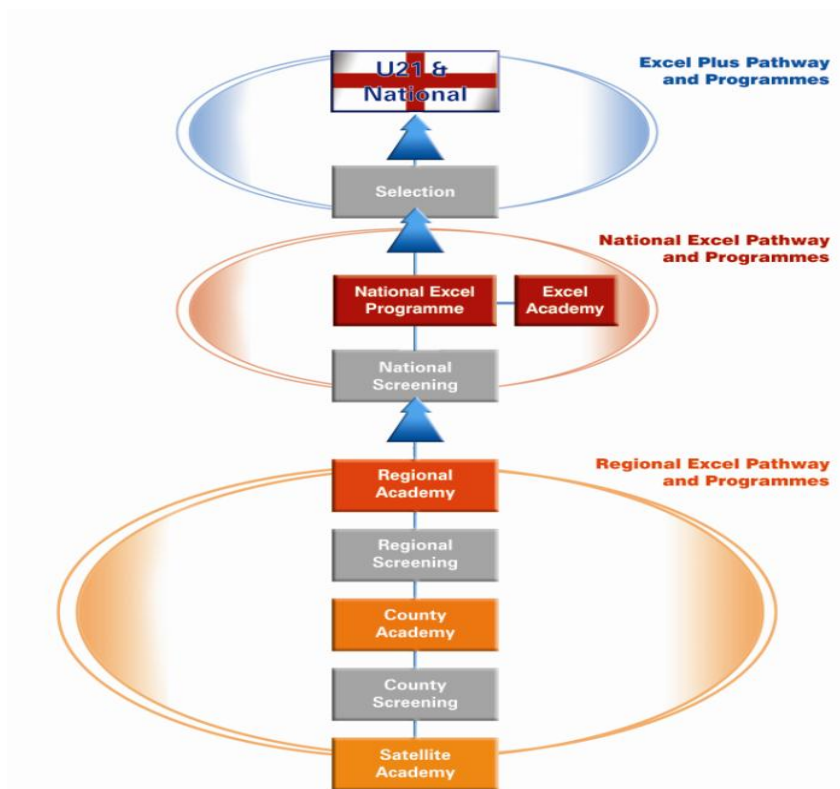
Excel Plus Pathway and Programmes

U21 & National

Selection

National Excel Pathway and Programmes

National Excel Programme

Excel Academy

National Screening

Regional Excel Pathway and Programmes

Regional Academy

Regional Screening

County Academy

County Screening

Satellite Academy